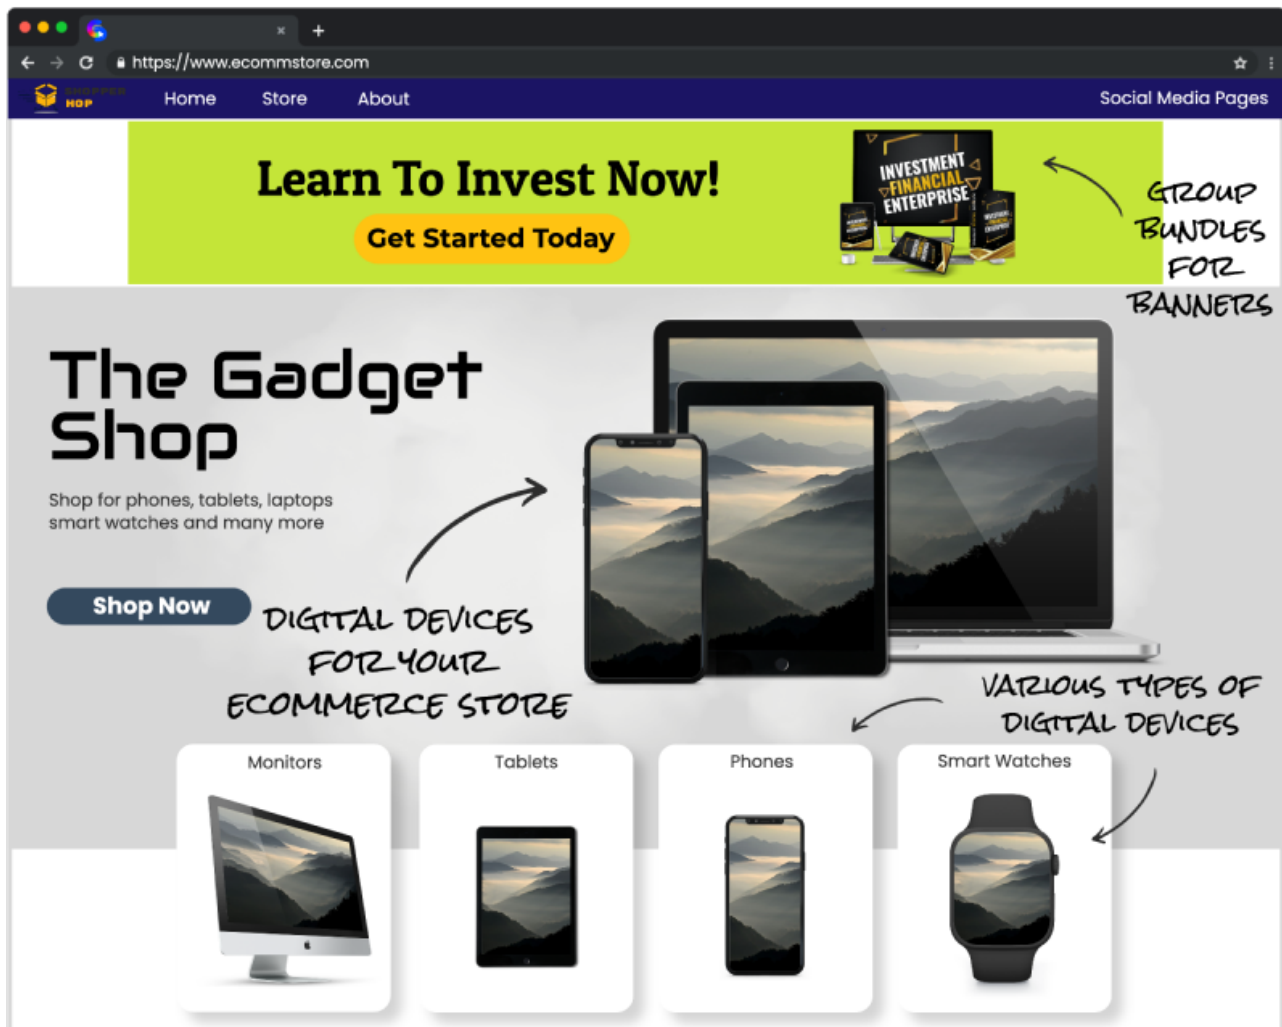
https://www.ecommstore.com

SHOPPER HOP

Home Store About

Social Media Pages

Learn To Invest Now!

Get Started Today

INVESTMENT FINANCIAL ENTERPRISE

GROUP BUNDLES FOR BANNERS

The Gadget Shop

Shop for phones, tablets, laptops smart watches and many more

Shop Now

DIGITAL DEVICES FOR YOUR ECOMMERCE STORE

VARIOUS TYPES OF DIGITAL DEVICES

Monitors

Tablets

Phones

Smart Watches